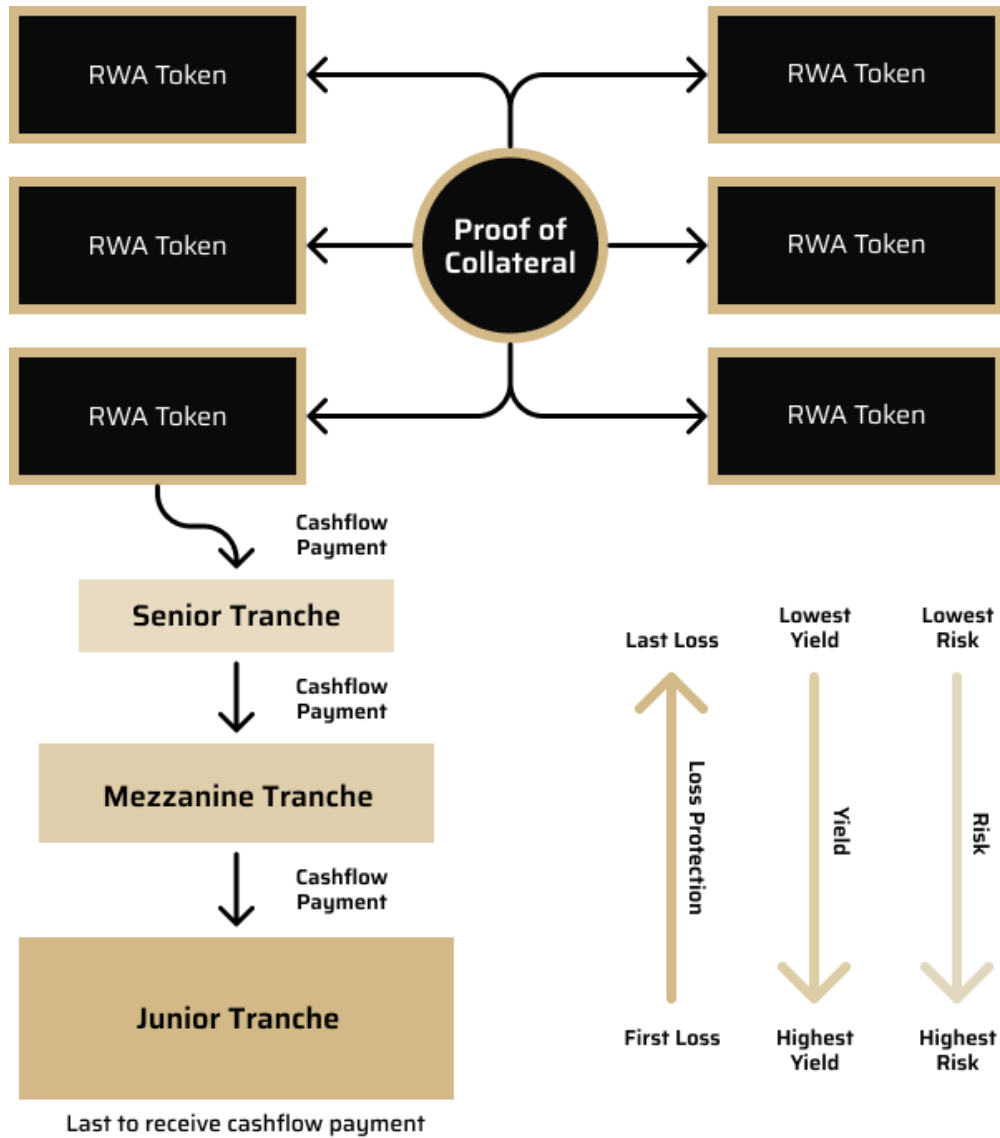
RWA Token

RWA Token

RWA Token

Proof of Collateral

RWA Token

RWA Token

RWA Token

Cashflow Payment

Senior Tranche

Cashflow Payment

Mezzanine Tranche

Cashflow Payment

Junior Tranche

Last to receive cashflow payment

Last Loss

Loss Protection

First Loss

Lowest Yield

Yield

Highest Yield

Lowest Risk

Risk

Highest Risk